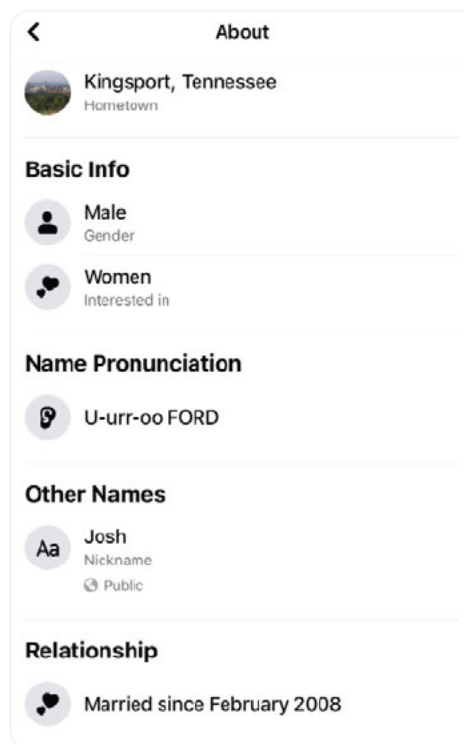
<

About

Kingsport, Tennessee
Hometown

Basic Info

Male
Gender

Women
Interested in

Name Pronunciation

U-urr-oo FORD

Other Names

Aa

Josh
Nickname
Public

Relationship

Married since February 2008